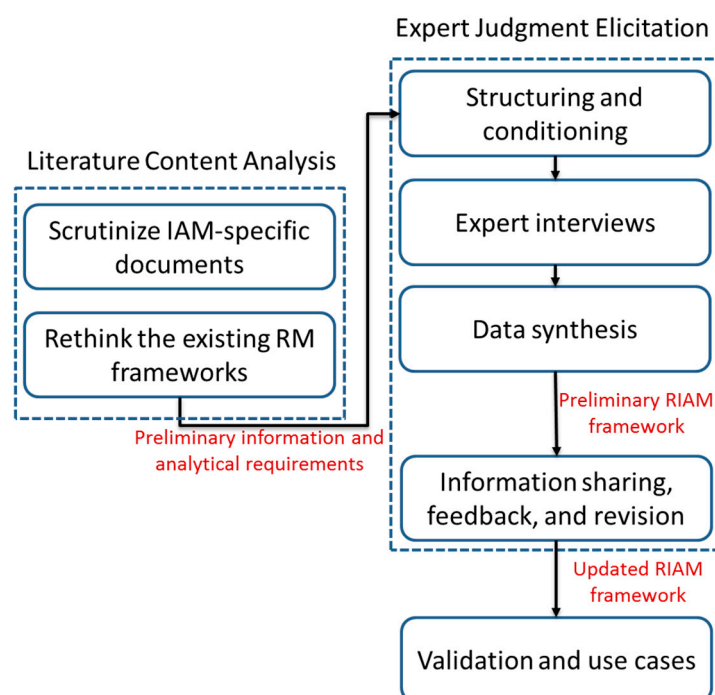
Expert Judgment Elicitation

Literature Content Analysis

Scrutinize IAM-specific documents

Rethink the existing RM frameworks

Preliminary information and analytical requirements

Structuring and conditioning

Expert interviews

Data synthesis

Preliminary RIAM framework

Information sharing, feedback, and revision

Updated RIAM framework

Validation and use cases